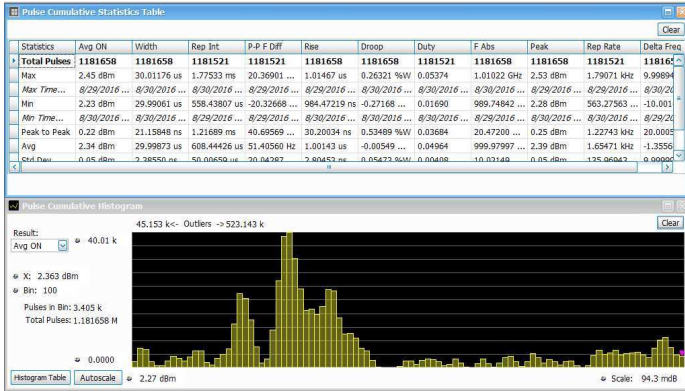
Pulse Cumulative Statistics Table

Clear

| Statistics | Avg ON | Width | Rep Int | P-P F Diff | Rise | Droop | Duty | F Abs | Peak | Rep Rate | Delta Freq |
|---|---|---|---|---|---|---|---|---|---|---|---|
| Total Pulses | 1181658 | 1181658 | 1181521 | 1181521 | 1181658 | 1181658 | 1181521 | 1181658 | 1181658 | 1181521 | 118165 |
| Max | 2.45 dBm | 30.01176 us | 1.77533 ms | 20.36901 ... | 1.01467 us | 0.26321 %W | 0.05374 | 1.01022 GHz | 2.53 dBm | 1.79071 kHz | 9.99894 |
| Max Time... | 8/29/2016 ... | 8/30/2016 ... | 8/29/2016 ... | 8/29/2016 ... | 8/30/2016 ... | 8/30/2016 ... | 8/30/2016 ... | 8/30/2016 ... | 8/29/2016 ... | 8/30/2016 ... | 8/29/20 |
| Min | 2.23 dBm | 29.99061 us | 558.43807 us | -20.32668 ... | 984.47219 ns | -0.27168 ... | 0.01690 | 989.74842 ... | 2.28 dBm | 563.27563 ... | -10.001 |
| Min Time... | 8/29/2016 ... | 8/30/2016 ... | 8/30/2016 ... | 8/30/2016 ... | 8/29/2016 ... | 8/30/2016 ... | 8/30/2016 ... | 8/29/2016 ... | 8/29/2016 ... | 8/30/2016 ... | 8/29/20 |
| Peak to Peak | 0.22 dB | 21.15848 ns | 1.21689 ms | 40.69569 ... | 30.20034 ns | 0.53489 %W | 0.03684 | 20.47200 ... | 0.25 dBm | 1.22743 kHz | 20.0005 |
| Avg | 2.34 dBm | 29.99873 us | 608.44426 us | 51.40560 Hz | 1.00143 us | -0.00549 ... | 0.04964 | 999.97997 ... | 2.39 dBm | 1.65471 kHz | -1.3556 |
| Std Dev | 0.05 dBm | 2.38550 ns | 50.00659 us | 20.04287 | 2.80452 ns | 0.05473 %W | 0.00408 | 10.02149 | 0.05 dBm | 125.96942 | 9.99990 |

Pulse Cumulative Histogram

Clear

45.153 k<- Outliers ->523.143 k

Result:
Avg ON
40.01 k

X: 2.363 dBm
Bin: 100
Pulses in Bin: 3.405 k
Total Pulses: 1.181658 M

0.0000

Histogram Table
Autoscale
2.27 dBm
Scale: 94.3 mdB